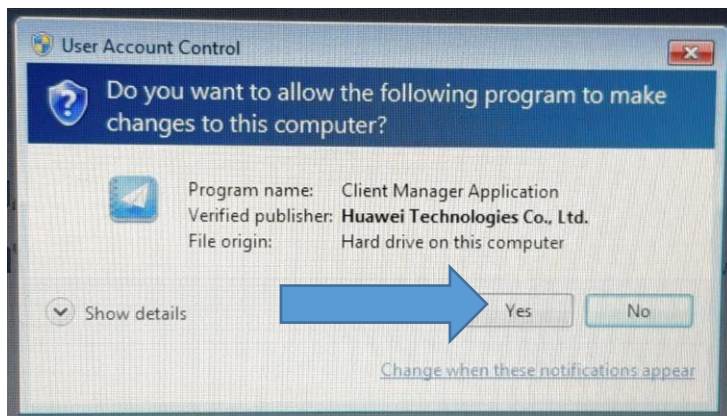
User Account Control

Do you want to allow the following program to make changes to this computer?

| | |
|---|---|
| Program name: | Client Manager Application |
| Verified publisher: | **Huawei Technologies Co., Ltd.** |
| File origin: | Hard drive on this computer |

Show details

Yes

No

Change when these notifications appear